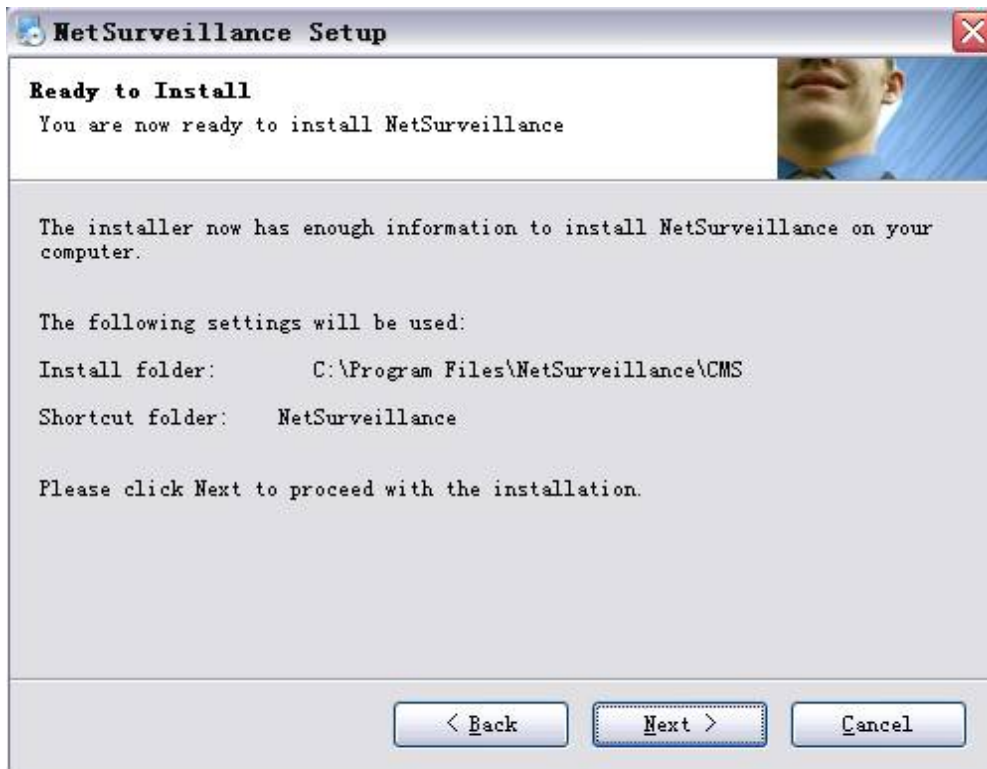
NetSurveillance Setup

Ready to Install
You are now ready to install NetSurveillance

The installer now has enough information to install NetSurveillance on your computer.

The following settings will be used:

Install folder: C:\Program Files\NetSurveillance\CMS

Shortcut folder: NetSurveillance

Please click Next to proceed with the installation.

< Back

Next >

Cancel